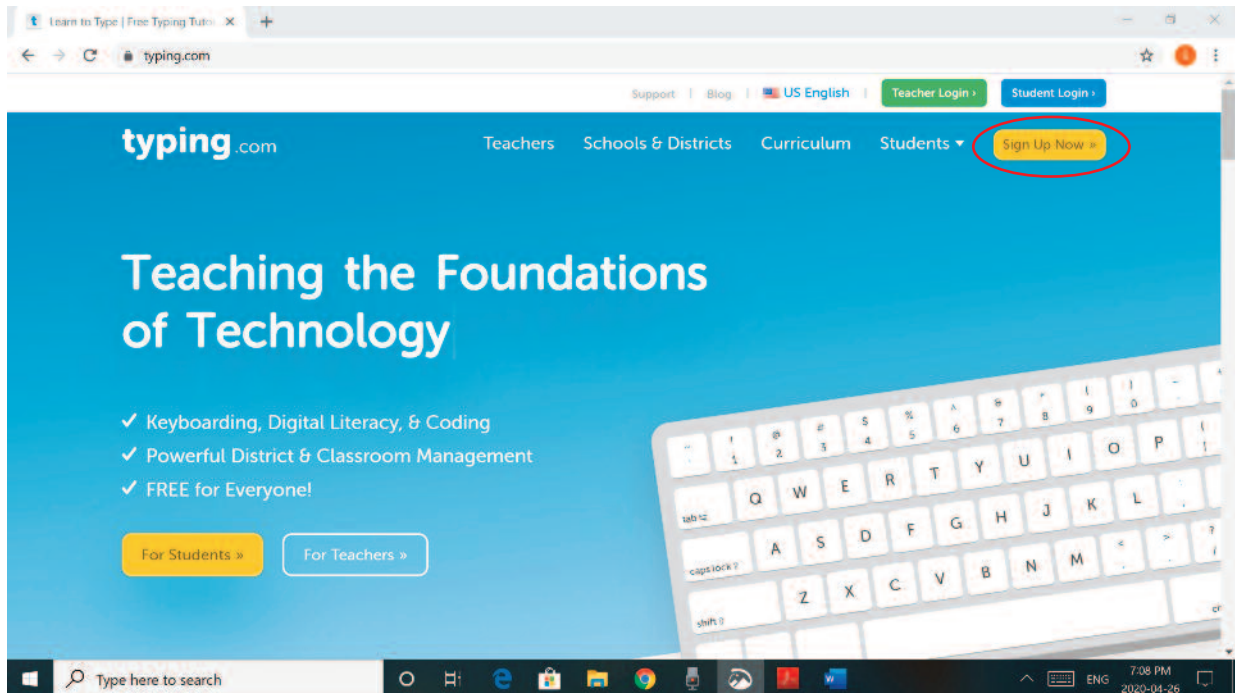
Learn to Type | Free Typing Tuto... ×

typing.com

Support | Blog | US English | Teacher Login › | Student Login ›

typing.com

Teachers  Schools & Districts  Curriculum  Students ▾  Sign Up Now »

Teaching the Foundations of Technology

✓ Keyboarding, Digital Literacy, & Coding
✓ Powerful District & Classroom Management
✓ FREE for Everyone!

For Students »  For Teachers »

~ ` ! 1 @ 2 # 3 $ 4 % 5 ^ 6 & 7 * 8 ( 9 ) 0 _ -
tab Q W E R T Y U I O P
caps lock A S D F G H J K L
shift Z X C V B N M < , > . ?

Type here to search

ENG 7:08 PM 2020-04-26